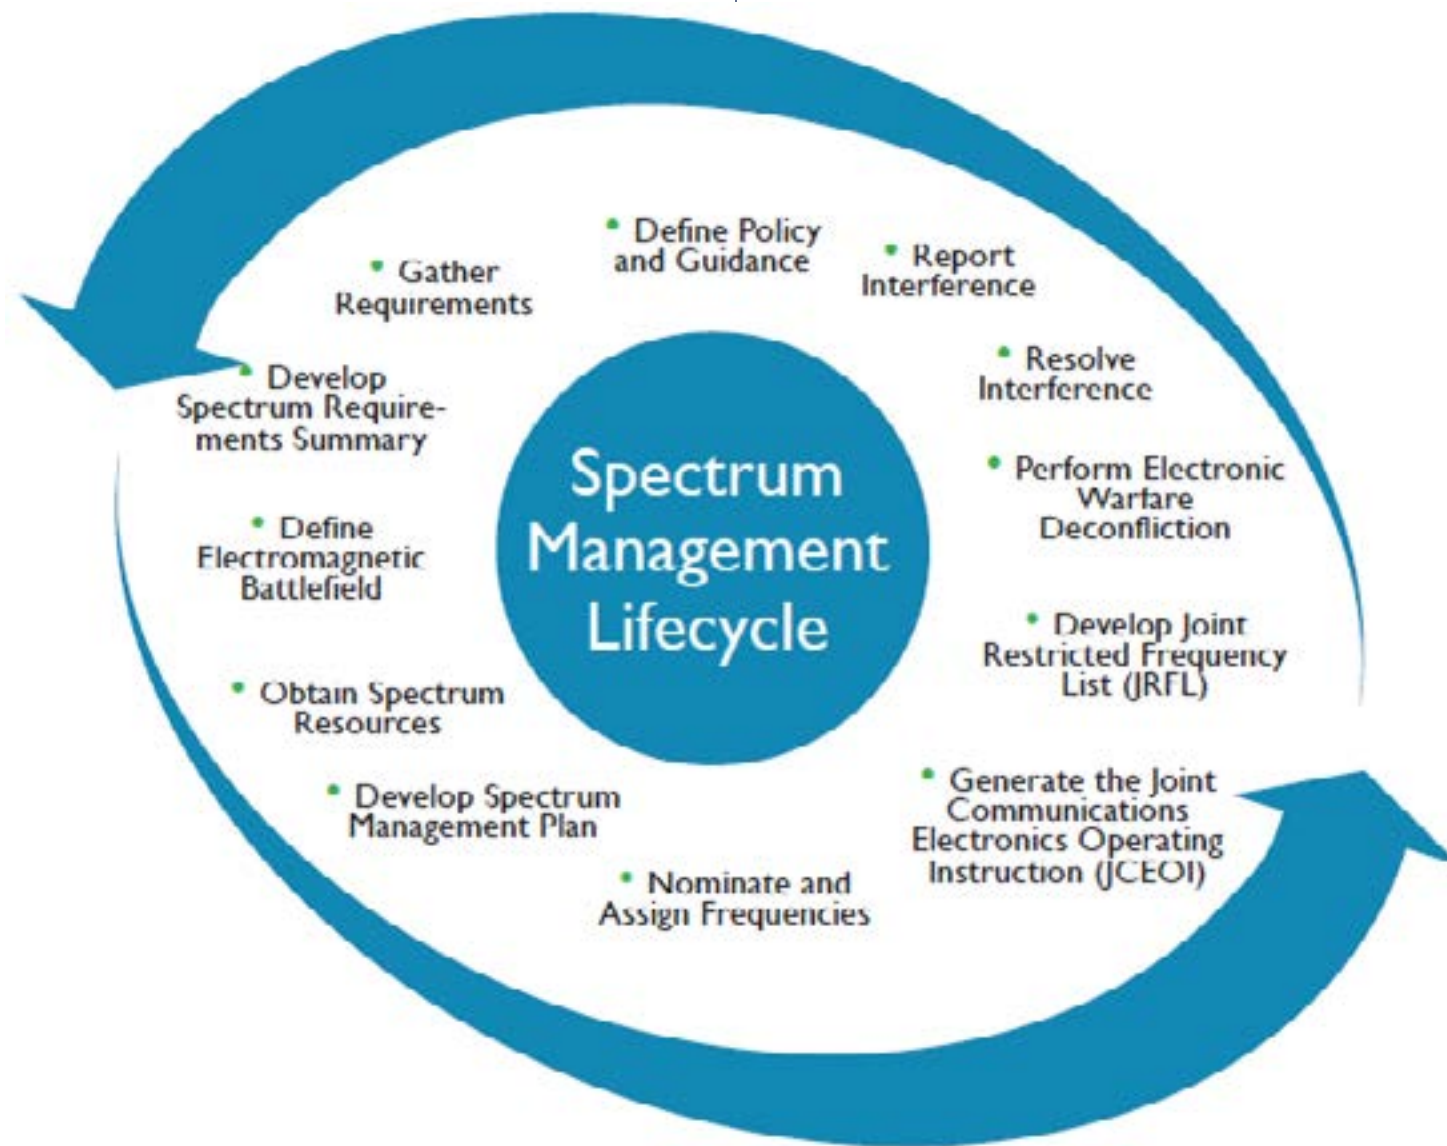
Spectrum Management Lifecycle

• Define Policy and Guidance

• Report Interference

• Resolve Interference

• Perform Electronic Warfare Deconfliction

• Develop Joint Restricted Frequency List (JRFL)

• Generate the Joint Communications Electronics Operating Instruction (JCEOI)

• Nominate and Assign Frequencies

• Develop Spectrum Management Plan

• Obtain Spectrum Resources

• Define Electromagnetic Battlefield

• Develop Spectrum Requirements Summary

• Gather Requirements